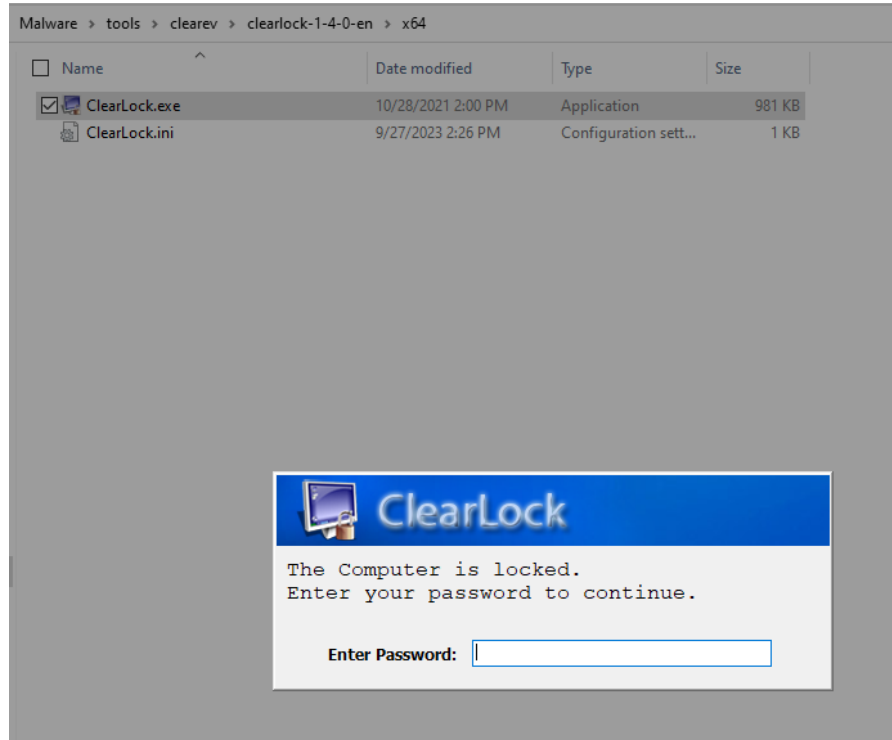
Malware › tools › clearev › clearlock-1-4-0-en › x64

| Name | Date modified | Type | Size |
|---|---|---|---|
| ClearLock.exe | 10/28/2021 2:00 PM | Application | 981 KB |
| ClearLock.ini | 9/27/2023 2:26 PM | Configuration sett... | 1 KB |

ClearLock

The Computer is locked.
Enter your password to continue.

Enter Password: